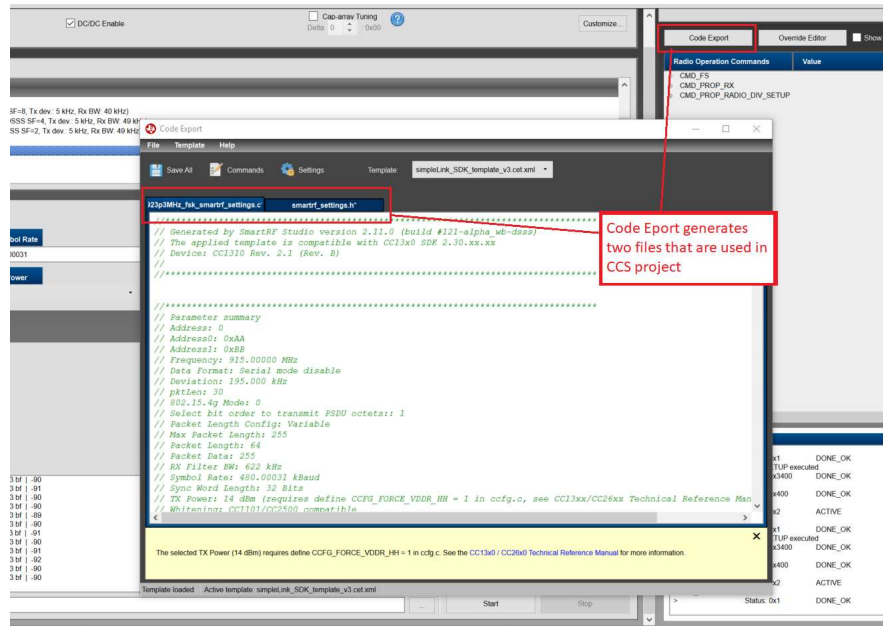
DC/DC Enable
Cap-array Tuning
Delta 0 0x00
Customize...
Code Export
Override Editor
Show
Radio Operation Commands
Value
CMD_FS
CMD_PROP_RX
CMD_PROP_RADIO_DIV_SETUP

SF=8, Tx dev: 5 kHz, Rx BW: 40 kHz)
SSS SF=4, Tx dev: 5 kHz, Rx BW: 49 kH
SSS SF=2, Tx dev: 5 kHz, Rx BW: 49 kH

bol Rate
00031
ower

Code Export
File Template Help
Save All Commands Settings Template: simpleLink_SDK_template_v3.cet.xml
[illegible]23p3MHz_fsk_smartrf_settings.c
smartrf_settings.h

//*********************************************************************************
// Generated by SmartRF Studio version 2.11.0 (build #121-alpha_wb-dsss)
// The applied template is compatible with CC13x0 SDK 2.30.xx.xx
// Device: CC1310 Rev. 2.1 (Rev. B)
//
//*********************************************************************************

//*********************************************************************************
// Parameter summary
// Address: 0
// Address0: 0xAA
// Address1: 0xBB
// Frequency: 915.00000 MHz
// Data Format: Serial mode disable
// Deviation: 195.000 kHz
// pktLen: 30
// 802.15.4g Mode: 0
// Select bit order to transmit PSDU octets:: 1
// Packet Length Config: Variable
// Max Packet Length: 255
// Packet Length: 64
// Packet Data: 255
// RX Filter BW: 622 kHz
// Symbol Rate: 480.00031 kBaud
// Sync Word Length: 32 Bits
// TX Power: 14 dBm (requires define CCFG_FORCE_VDDR_HH = 1 in ccfg.c, see CC13xx/CC26xx Technical Reference Man
// Whitening: CC1101/CC2500 compatible

Code Eport generates two files that are used in CCS project

The selected TX Power (14 dBm) requires define CCFG_FORCE_VDDR_HH = 1 in ccfg.c. See the CC13x0 / CC26x0 Technical Reference Manual for more information.
Template loaded Active template: simpleLink_SDK_template_v3.cet.xml

3 bf | -90
3 bf | -91
3 bf | -90
3 bf | -90
3 bf | -89
3 bf | -90
3 bf | -91
3 bf | -90
3 bf | -91
3 bf | -92
3 bf | -90
3 bf | -90

x1 DONE_OK
TUP executed
x3400 DONE_OK
x400 DONE_OK
x2 ACTIVE
x1 DONE_OK
TUP executed
x3400 DONE_OK
x400 DONE_OK
x2 ACTIVE
Status: 0x1 DONE_OK

...
Start
Stop